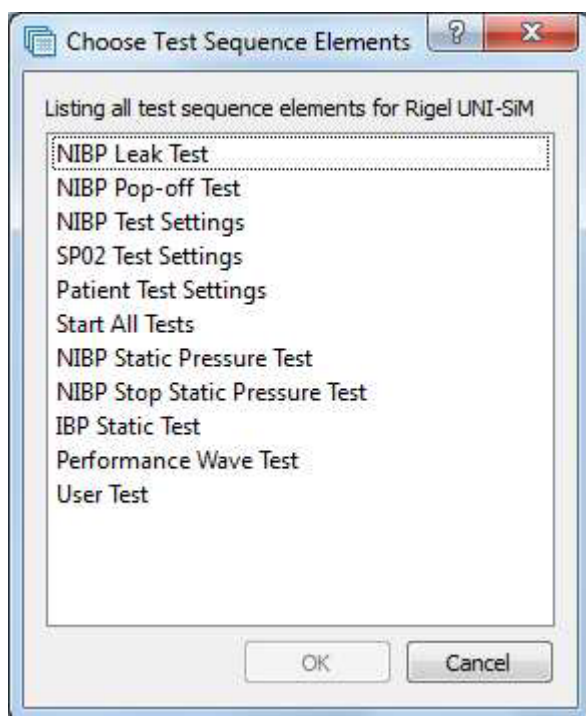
Choose Test Sequence Elements

?

X

Listing all test sequence elements for Rigel UNI-SiM

NIBP Leak Test
NIBP Pop-off Test
NIBP Test Settings
SP02 Test Settings
Patient Test Settings
Start All Tests
NIBP Static Pressure Test
NIBP Stop Static Pressure Test
IBP Static Test
Performance Wave Test
User Test

OK

Cancel